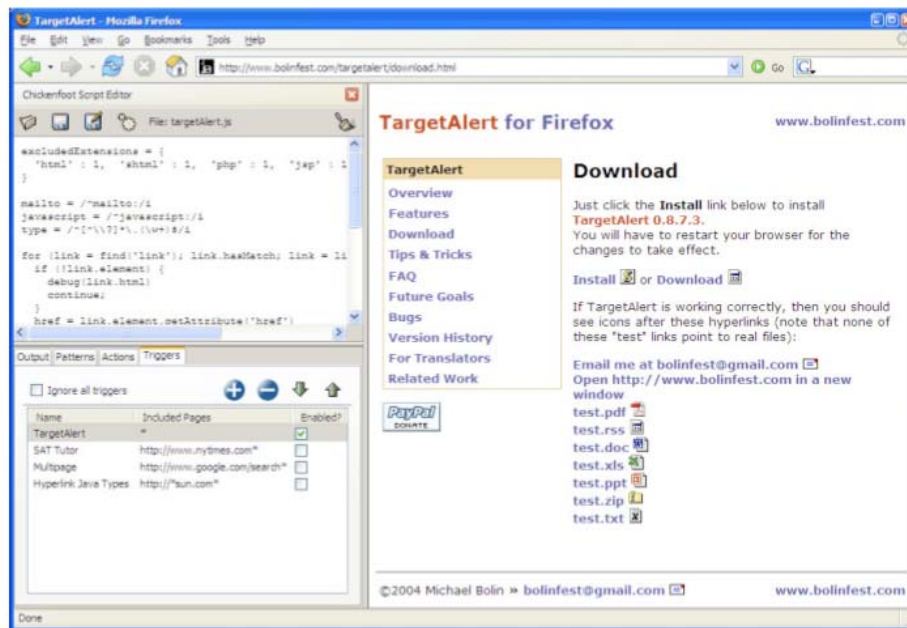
TargetAlert - Mozilla Firefox

File Edit View Go Bookmarks Tools Help

http://www.bolinfest.com/targetalert/download.html

Go

Chickenfoot Script Editor

File: targetAlert.js

excludedExtensions = {
  'html' : 1,  'shtml' : 1,  'php' : 1,  'jsp' : 1
}

mailto = /^mailto:/i
javascript = /^javascript:/i
type = /^[^\\?]*\.(\w+)$/i

for (link = find('link'); link.hasMatch; link = li
  if (!link.element) {
    debug(link.html)
    continue;
  }
  href = link.element.getAttribute('href')

Output Patterns Actions Triggers

Ignore all triggers

| Name | Included Pages | Enabled? |
|---|---|---|
| TargetAlert | * | ✓ |
| SAT Tutor | http://www.nytimes.com* | |
| Multipage | http://www.google.com/search* | |
| Hyperlink Java Types | http://*sun.com* | |

Done

TargetAlert for Firefox

www.bolinfest.com

TargetAlert
Overview
Features
Download
Tips & Tricks
FAQ
Future Goals
Bugs
Version History
For Translators
Related Work

PayPal DONATE

Download

Just click the Install link below to install TargetAlert 0.8.7.3.
You will have to restart your browser for the changes to take effect.

Install or Download

If TargetAlert is working correctly, then you should see icons after these hyperlinks (note that none of these "test" links point to real files):

Email me at bolinfest@gmail.com
Open http://www.bolinfest.com in a new window
test.pdf
test.rss
test.doc
test.xls
test.ppt
test.zip
test.txt

©2004 Michael Bolin » bolinfest@gmail.com

www.bolinfest.com